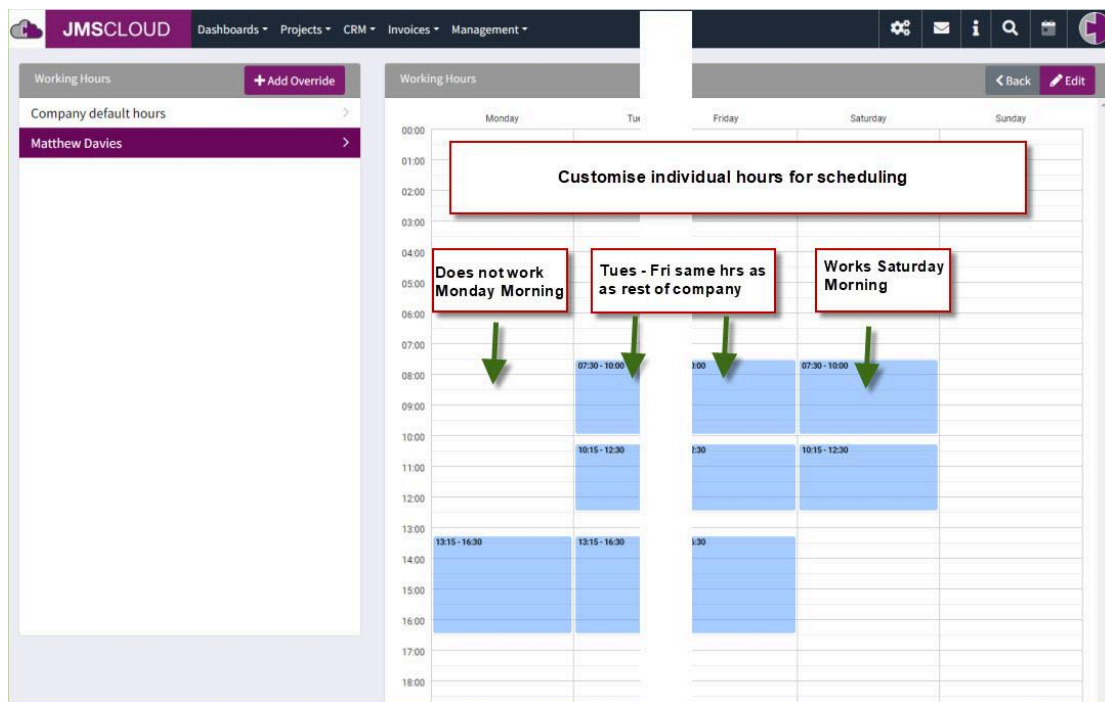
JMSCLOUD Dashboards ▾ Projects ▾ CRM ▾ Invoices ▾ Management ▾

Working Hours
+ Add Override
Company default hours
Matthew Davies

Working Hours
< Back
Edit

Monday Tu Friday Saturday Sunday

00:00
01:00
02:00
03:00
04:00
05:00
06:00
07:00
08:00
09:00
10:00
11:00
12:00
13:00
14:00
15:00
16:00
17:00
18:00

Customise individual hours for scheduling

Does not work Monday Morning

Tues - Fri same hrs as as rest of company

Works Saturday Morning

07:30 - 10:00
:00
07:30 - 10:00
10:15 - 12:30
:30
10:15 - 12:30
13:15 - 16:30
13:15 - 16:30
:30